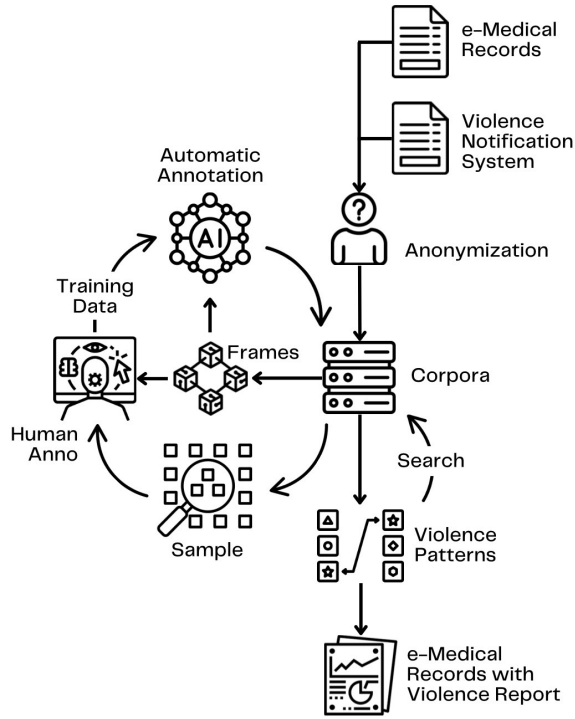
e-Medical Records

Violence Notification System

Automatic Annotation

AI

?

Anonymization

Training Data

Frames

Corpora

Human Anno

Search

Sample

Violence Patterns

e-Medical Records with Violence Report